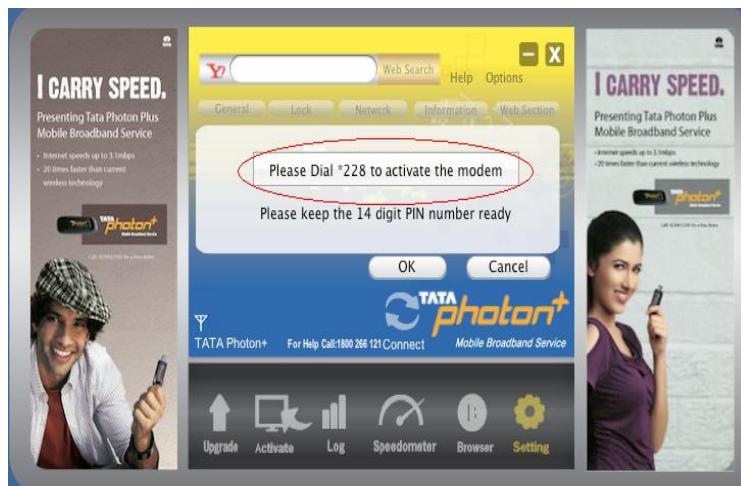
I CARRY SPEED.
Presenting Tata Photon Plus Mobile Broadband Service
• Internet speeds up to 3.1mbps
• 20 times faster than current wireless technology
TATA photon+
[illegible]

Y! Web Search Help Options
General Lock Network Information Web Section

Please Dial *228 to activate the modem
Please keep the 14 digit PIN number ready
OK Cancel

TATA photon+
TATA Photon+ For Help Call:1800 266 121 Connect Mobile Broadband Service

Upgrade Activate Log Speedometer Browser Setting

I CARRY SPEED.
Presenting Tata Photon Plus Mobile Broadband Service
• Internet speeds up to 3.1mbps
• 20 times faster than current wireless technology
TATA photon+
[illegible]